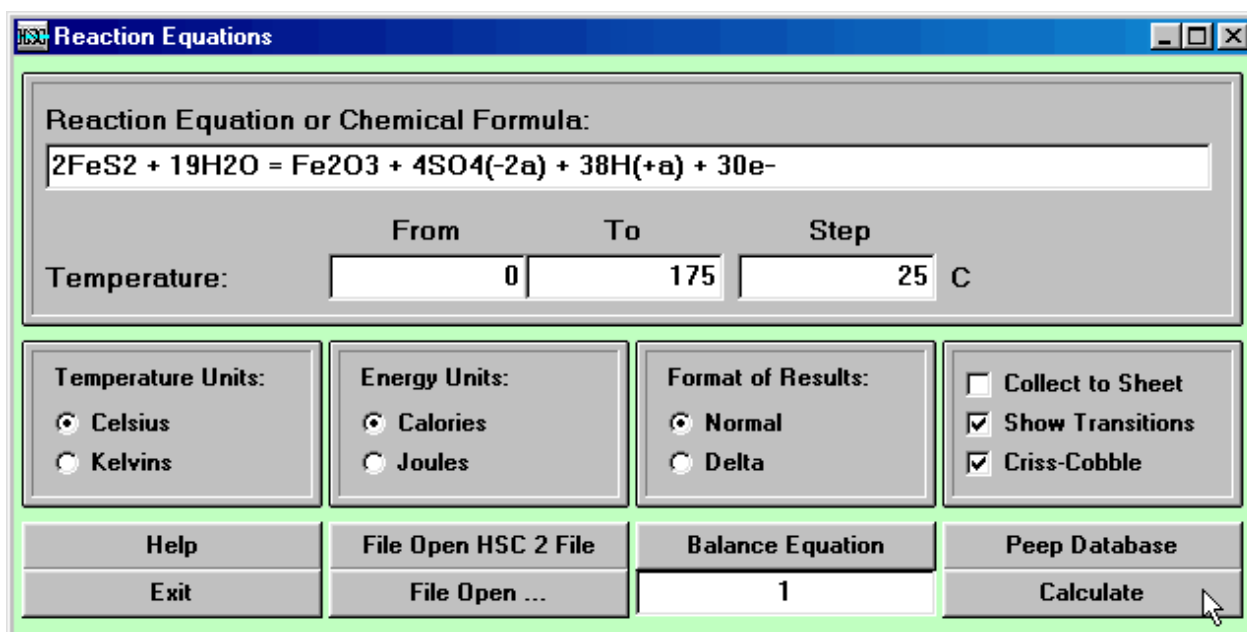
Reaction Equations

Reaction Equation or Chemical Formula:

2FeS2 + 19H2O = Fe2O3 + 4SO4(-2a) + 38H(+a) + 30e-

From To Step

Temperature: 0 175 25 C

Temperature Units:
Celsius
Kelvins

Energy Units:
Calories
Joules

Format of Results:
Normal
Delta

Collect to Sheet
Show Transitions
Criss-Cobble

Help
Exit
File Open HSC 2 File
File Open ...
Balance Equation
1
Peep Database
Calculate